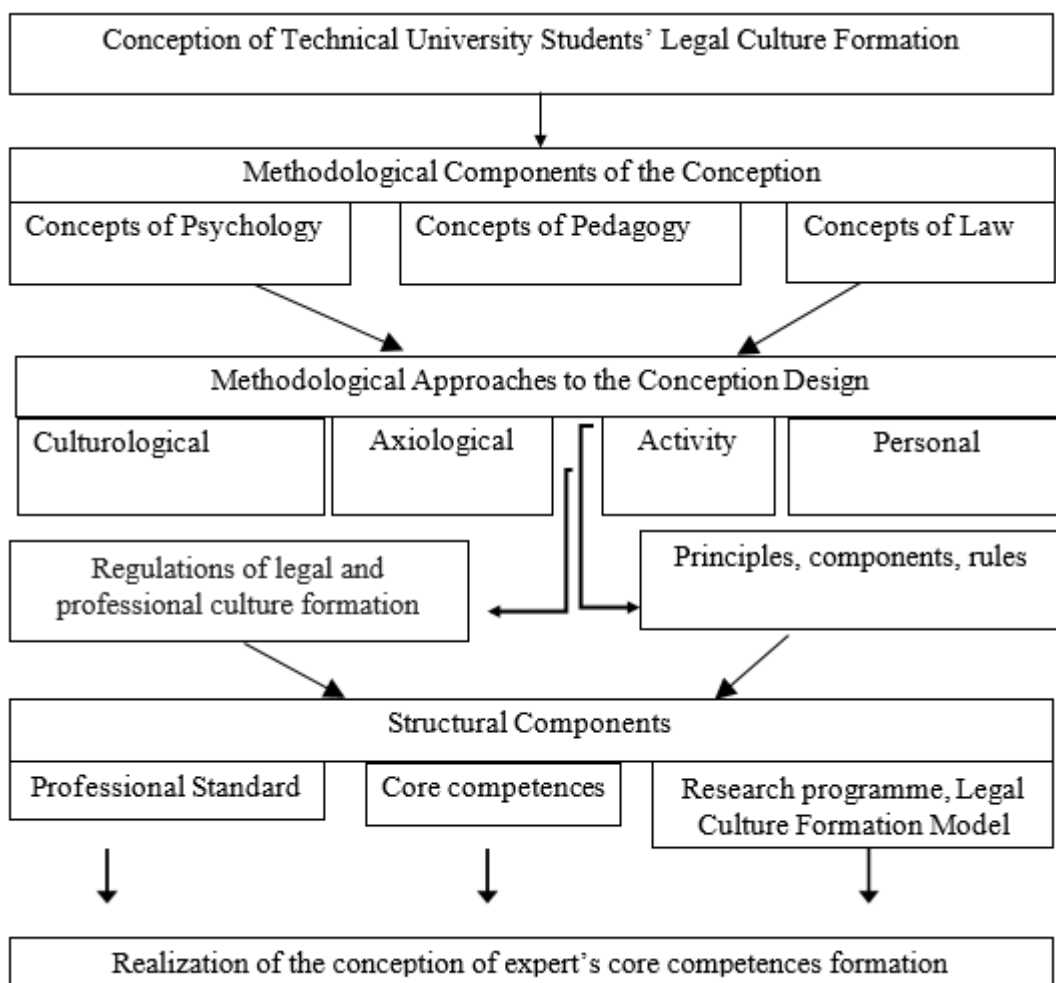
Conception of Technical University Students' Legal Culture Formation

Methodological Components of the Conception

Concepts of Psychology

Concepts of Pedagogy

Concepts of Law

Methodological Approaches to the Conception Design

Culturological

Axiological

Activity

Personal

Regulations of legal and professional culture formation

Principles, components, rules

Structural Components

Professional Standard

Core competences

Research programme, Legal Culture Formation Model

Realization of the conception of expert's core competences formation